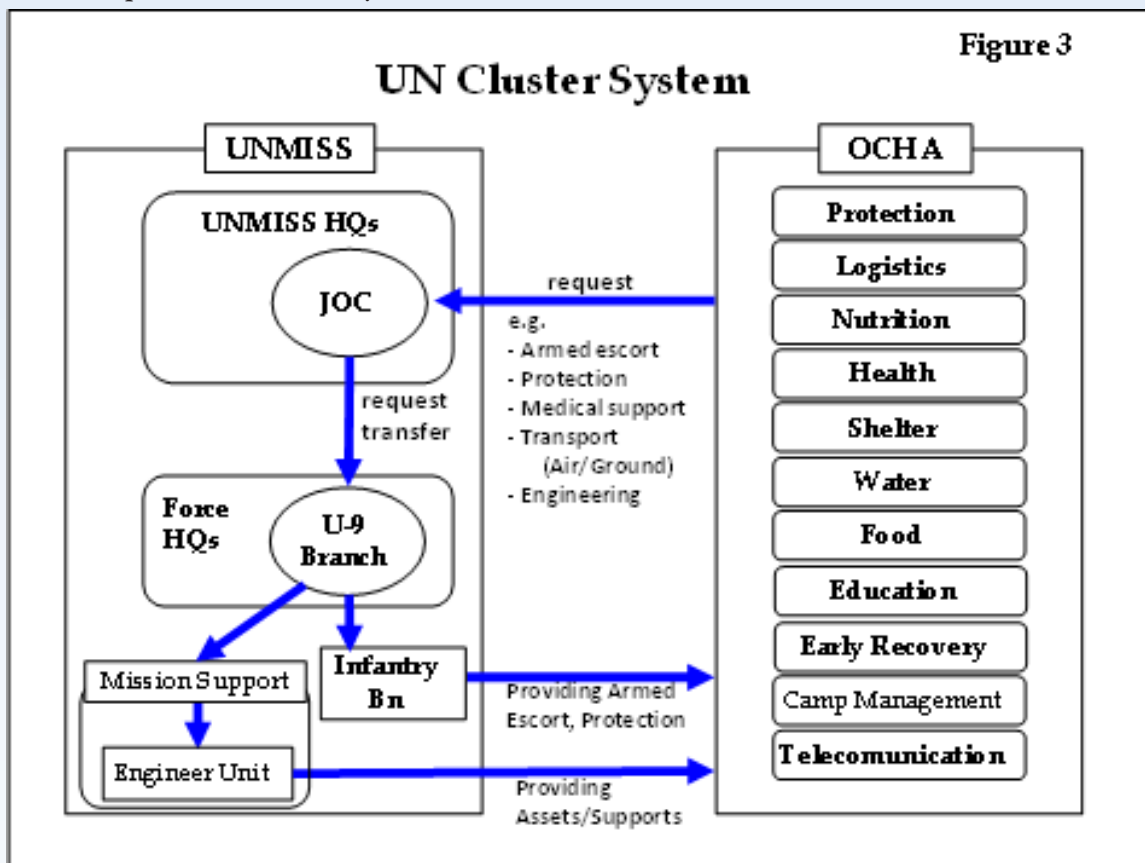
Figure 3

UN Cluster System

UNMISS

UNMISS HQs

JOC

request transfer

Force HQs

U-9 Branch

Mission Support

Engineer Unit

Infantry Bn

request

e.g.
- Armed escort
- Protection
- Medical support
- Transport (Air/Ground)
- Engineering

Providing Armed Escort, Protection

Providing Assets/Supports

OCHA

Protection

Logistics

Nutrition

Health

Shelter

Water

Food

Education

Early Recovery

Camp Management

Telecomunication